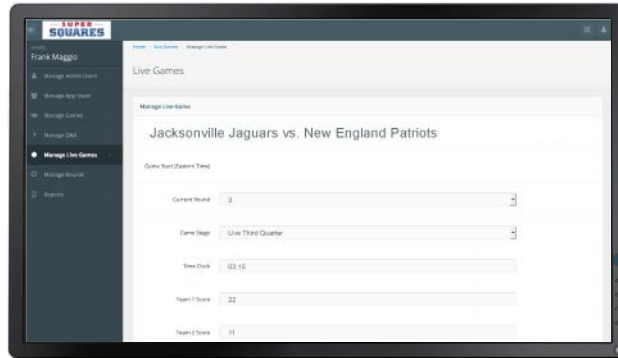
SUPER SQUARES

Frank Maggio

Manage Admin Users

Manage App Users

Manage Games

Manage Q&A

Manage Live Games

Manage Rounds

Reports

Home / Live Games / Manage Live Game

Live Games

Manage Live Game

Jacksonville Jaguars vs. New England Patriots

Game Start (Eastern Time)

Current Round 3

Game Stage Live Third Quarter

Time Clock 03:15

Team 1 Score 22

Team 2 Score 11